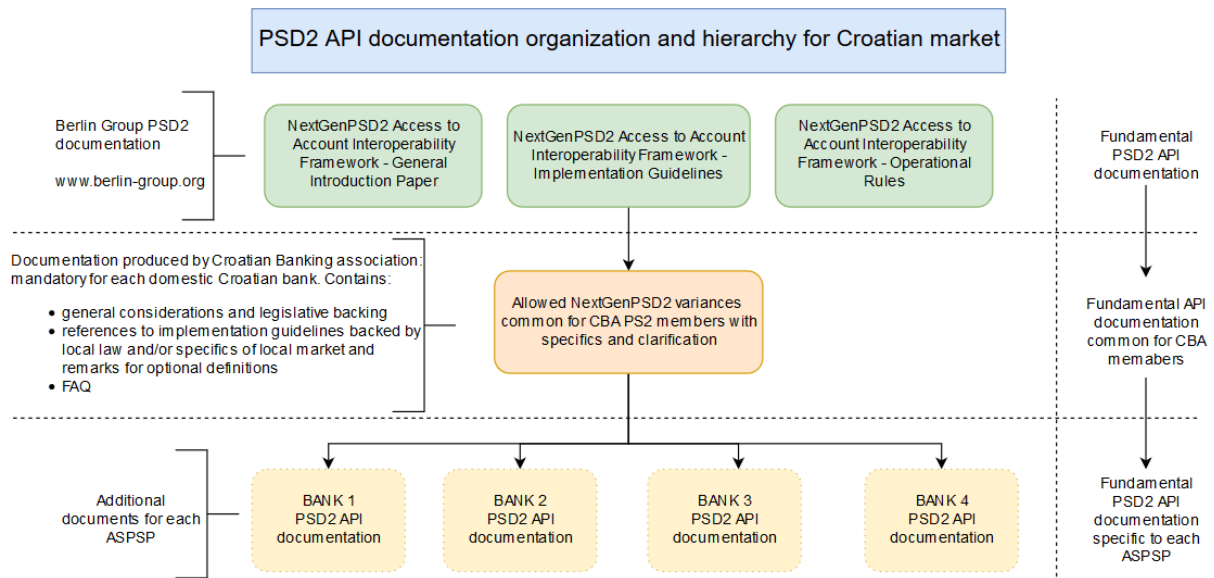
PSD2 API documentation organization and hierarchy for Croatian market

Berlin Group PSD2 documentation

www.berlin-group.org

NextGenPSD2 Access to Account Interoperability Framework - General Introduction Paper

NextGenPSD2 Access to Account Interoperability Framework - Implementation Guidelines

NextGenPSD2 Access to Account Interoperability Framework - Operational Rules

Fundamental PSD2 API documentation

Documentation produced by Croatian Banking association: mandatory for each domestic Croatian bank. Contains:

- general considerations and legislative backing
- references to implementation guidelines backed by local law and/or specifics of local market and remarks for optional definitions
- FAQ

Allowed NextGenPSD2 variances common for CBA PS2 members with specifics and clarification

Fundamental API documentation common for CBA memabers

Additional documents for each ASPSP

BANK 1 PSD2 API documentation

BANK 2 PSD2 API documentation

BANK 3 PSD2 API documentation

BANK 4 PSD2 API documentation

Fundamental PSD2 API documentation specific to each ASPSP